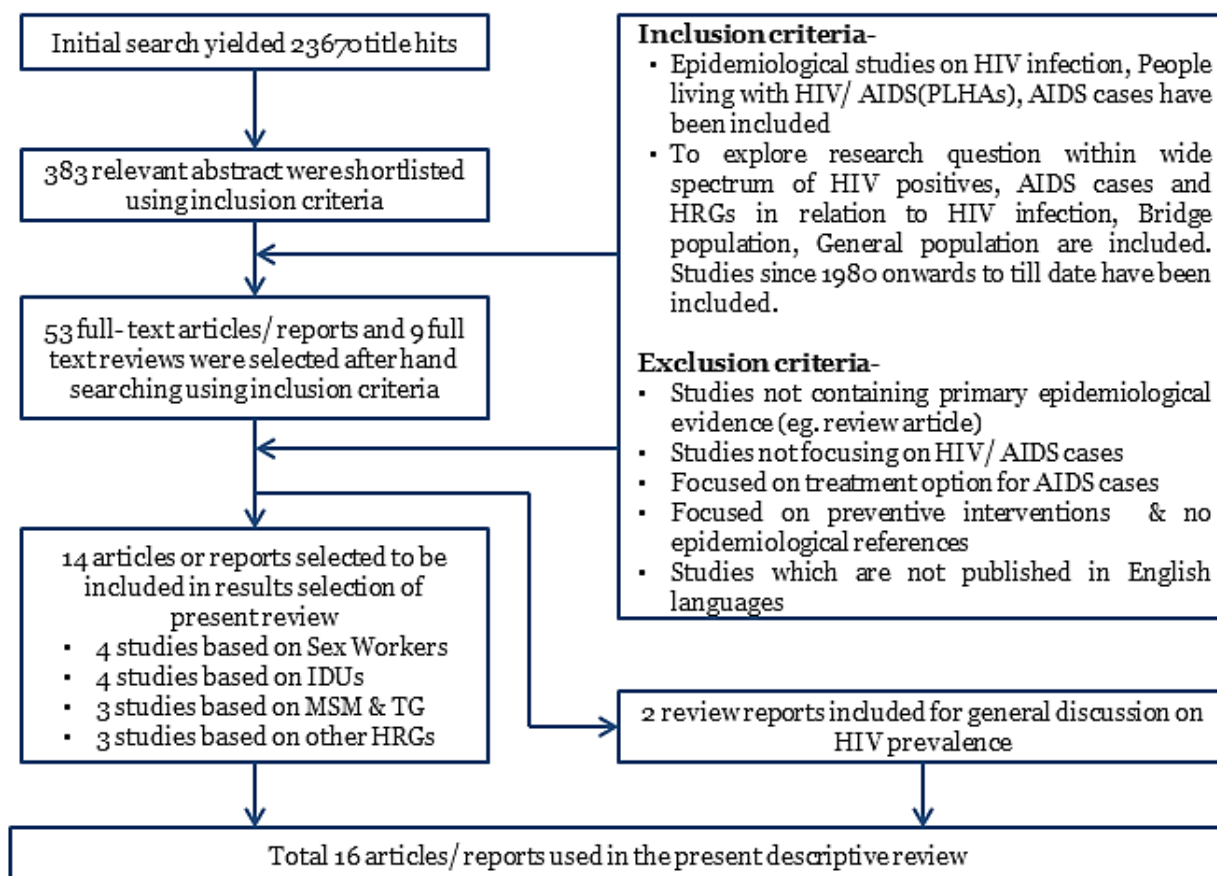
Initial search yielded 23670 title hits

383 relevant abstract were shortlisted using inclusion criteria

53 full- text articles/ reports and 9 full text reviews were selected after hand searching using inclusion criteria

14 articles or reports selected to be included in results selection of present review
- 4 studies based on Sex Workers
- 4 studies based on IDUs
- 3 studies based on MSM & TG
- 3 studies based on other HRGs

Inclusion criteria-
- Epidemiological studies on HIV infection, People living with HIV/ AIDS(PLHAs), AIDS cases have been included
- To explore research question within wide spectrum of HIV positives, AIDS cases and HRGs in relation to HIV infection, Bridge population, General population are included. Studies since 1980 onwards to till date have been included.

Exclusion criteria-
- Studies not containing primary epidemiological evidence (eg. review article)
- Studies not focusing on HIV/ AIDS cases
- Focused on treatment option for AIDS cases
- Focused on preventive interventions & no epidemiological references
- Studies which are not published in English languages

2 review reports included for general discussion on HIV prevalence

Total 16 articles/ reports used in the present descriptive review